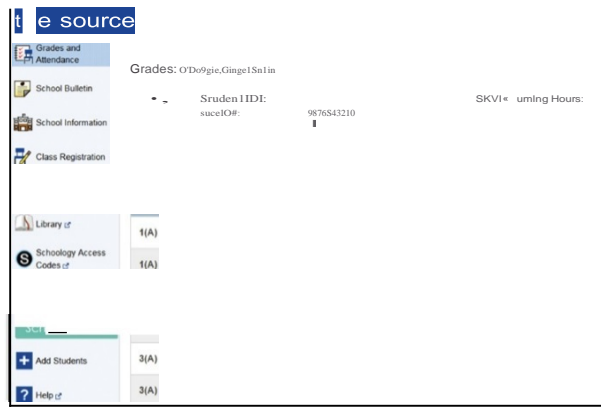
t e source

Grades and Attendance

School Bulletin

School Information

Class Registration

Library

Schoology Access Codes

Add Students

Help

Grades: O'Do9gie,Ginge1Sn1in

Sruden1IDI:

sucelO#: 9876S43210

SKVI« umlng Hours:

1(A)

1(A)

3(A)

3(A)